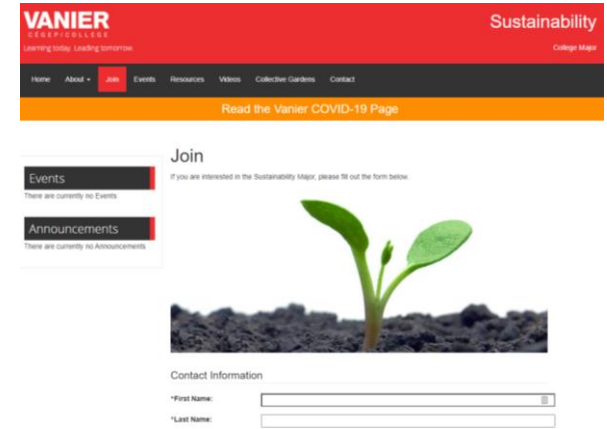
VANIER
CÉGEP | COLLEGE
Learning today. Leading tomorrow.

Sustainability
College Major

Home About Join Events Resources Videos Collective Gardens Contact

Read the Vanier COVID-19 Page

Events
There are currently no Events

Announcements
There are currently no Announcements

Join
If you are interested in the Sustainability Major, please fill out the form below.

Contact Information
*First Name:
*Last Name: